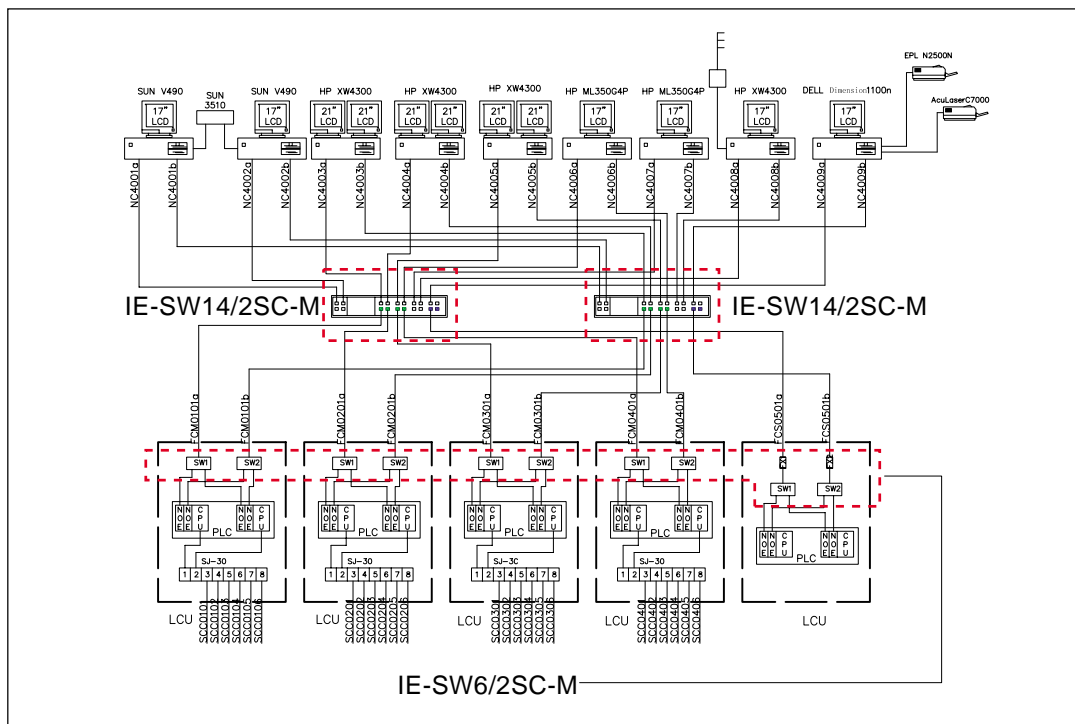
EPL N2500N
AcuLaserC7000
SUN V490
SUN 3510
SUN V490
HP XW4300
HP XW4300
HP XW4300
HP ML350G4P
HP ML350G4P
HP XW4300
DELL Dimension1100n
17" LCD
17" LCD
21" 21"
21" 21"
21" 21"
17" LCD
17" LCD
17" LCD
17" LCD
NC4001a
NC4001b
NC4002a
NC4002b
NC4003a
NC4003b
NC4004a
NC4004b
NC4005a
NC4005b
NC4006a
NC4006b
NC4007a
NC4007b
NC4008a
NC4008b
NC4009a
NC4009b
IE-SW14/2SC-M
IE-SW14/2SC-M
FCM0101a
FCM0101b
FCM0201a
FCM0201b
FCM0301a
FCM0301b
FCM0401a
FCM0401b
FCS0501a
FCS0501b
SW1 SW2
SW1 SW2
SW1 SW2
SW1 SW2
SW1 SW2
NOE NOE CPU PLC
NOE NOE CPU PLC
NOE NOE CPU PLC
NOE NOE CPU PLC
NOE NOE CPU PLC
SJ-30
SJ-30
SJ-3C
SJ-30
1 2 3 4 5 6 7 8
1 2 3 4 5 6 7 8
1 2 3 4 5 6 7 8
1 2 3 4 5 6 7 8
LCU
SCC0101 SCC0102 SCC0103 SCC0104 SCC0105 SCC0106
LCU
SCC0201 SCC0202 SCC0203 SCC0204 SCC0205 SCC0206
LCU
SCC0301 SCC0302 SCC0303 SCC0304 SCC0305 SCC0306
LCU
SCC0401 SCC0402 SCC0403 SCC0404 SCC0405 SCC0406
LCU
IE-SW6/2SC-M